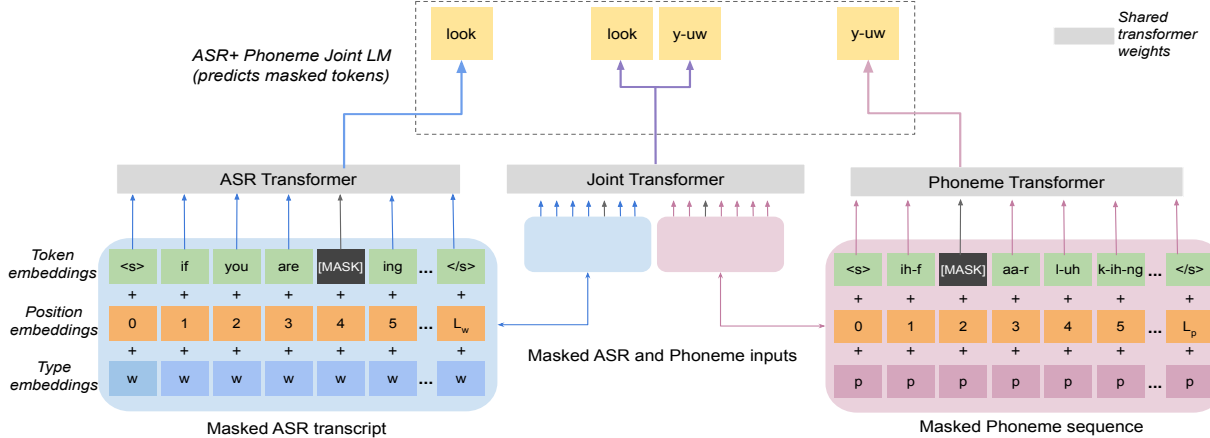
look

look y-uw

y-uw

Shared transformer weights

ASR+ Phoneme Joint LM (predicts masked tokens)

ASR Transformer

Joint Transformer

Phoneme Transformer

Token embeddings

<s> if you are [MASK] ing ... </s>

+ + + + + + +

Position embeddings

0 1 2 3 4 5 ... $L_w$

+ + + + + + +

Type embeddings

w w w w w w ... w

Masked ASR transcript

Masked ASR and Phoneme inputs

<s> ih-f [MASK] aa-r l-uh k-ih-ng ... </s>

+ + + + + + +

0 1 2 3 4 5 ... $L_p$

+ + + + + + +

p p p p p p ... p

Masked Phoneme sequence